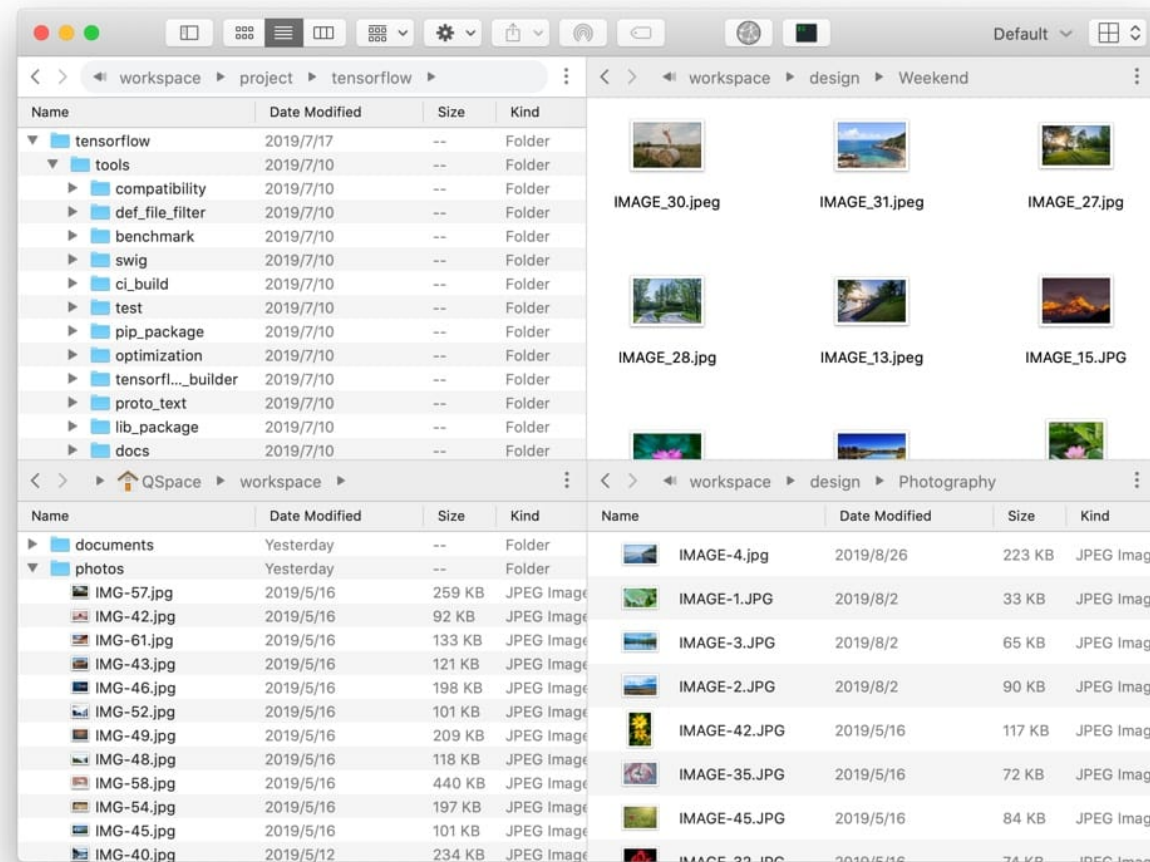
Default

workspace ▸ project ▸ tensorflow ▸

| Name | Date Modified | Size | Kind |
|---|---|---|---|
| tensorflow | 2019/7/17 | -- | Folder |
| tools | 2019/7/10 | -- | Folder |
| compatibility | 2019/7/10 | -- | Folder |
| def_file_filter | 2019/7/10 | -- | Folder |
| benchmark | 2019/7/10 | -- | Folder |
| swig | 2019/7/10 | -- | Folder |
| ci_build | 2019/7/10 | -- | Folder |
| test | 2019/7/10 | -- | Folder |
| pip_package | 2019/7/10 | -- | Folder |
| optimization | 2019/7/10 | -- | Folder |
| tensorfl..._builder | 2019/7/10 | -- | Folder |
| proto_text | 2019/7/10 | -- | Folder |
| lib_package | 2019/7/10 | -- | Folder |
| docs | 2019/7/10 | -- | Folder |

workspace ▸ design ▸ Weekend

IMAGE_30.jpeg IMAGE_31.jpeg IMAGE_27.jpg

IMAGE_28.jpg IMAGE_13.jpeg IMAGE_15.JPG

QSpace ▸ workspace ▸

| Name | Date Modified | Size | Kind |
|---|---|---|---|
| documents | Yesterday | -- | Folder |
| photos | Yesterday | -- | Folder |
| IMG-57.jpg | 2019/5/16 | 259 KB | JPEG Image |
| IMG-42.jpg | 2019/5/16 | 92 KB | JPEG Image |
| IMG-61.jpg | 2019/5/16 | 133 KB | JPEG Image |
| IMG-43.jpg | 2019/5/16 | 121 KB | JPEG Image |
| IMG-46.jpg | 2019/5/16 | 198 KB | JPEG Image |
| IMG-52.jpg | 2019/5/16 | 101 KB | JPEG Image |
| IMG-49.jpg | 2019/5/16 | 209 KB | JPEG Image |
| IMG-48.jpg | 2019/5/16 | 118 KB | JPEG Image |
| IMG-58.jpg | 2019/5/16 | 440 KB | JPEG Image |
| IMG-54.jpg | 2019/5/16 | 197 KB | JPEG Image |
| IMG-45.jpg | 2019/5/16 | 101 KB | JPEG Image |
| IMG-40.jpg | 2019/5/12 | 234 KB | JPEG Image |

workspace ▸ design ▸ Photography

| Name | Date Modified | Size | Kind |
|---|---|---|---|
| IMAGE-4.jpg | 2019/8/26 | 223 KB | JPEG Imag |
| IMAGE-1.JPG | 2019/8/2 | 33 KB | JPEG Imag |
| IMAGE-3.JPG | 2019/8/2 | 65 KB | JPEG Imag |
| IMAGE-2.JPG | 2019/8/2 | 90 KB | JPEG Imag |
| IMAGE-42.JPG | 2019/5/16 | 117 KB | JPEG Imag |
| IMAGE-35.JPG | 2019/5/16 | 72 KB | JPEG Imag |
| IMAGE-45.JPG | 2019/5/16 | 84 KB | JPEG Imag |
| IMAGE-32.JPG | 2019/5/16 | 74 KB | JPEG Imag |